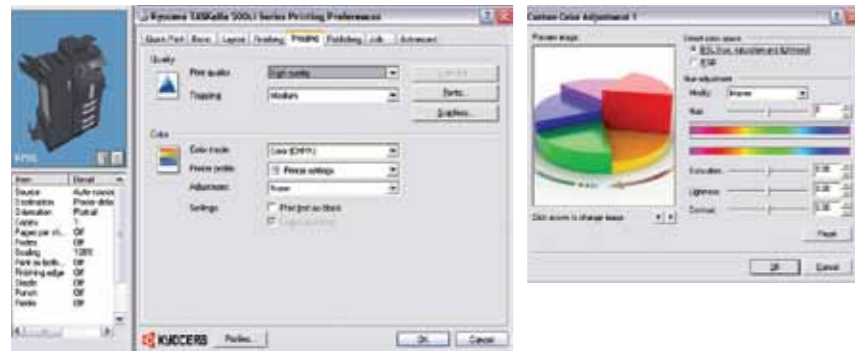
Kyocera TASKalfa 500ci Series Printing Preferences

Quick Print | Basic | Layout | Finishing | Imaging | Publishing | Job | Advanced

Quality

Print quality: High quality

Trapping: Medium

Fonts...

Graphics...

Color

Color mode: Color (CMYK)

Printer profile: Printer settings

Adjustment: None

Settings: Print text as black

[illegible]

Item | Detail
Source | Auto source
Destination | Printer default
Orientation | Portrait
Copies | 1
Pages per sh... | Off
Duplex | Off
Scaling | 100%
Print as bookl... | Off
Finishing edge | Off
Staple | Off
Punch | Off
Fold | Off

KYOCERA

Profiles...

OK

Cancel

Custom Color Adjustment 1

Preview image

Color space

HSL (hue, saturation and lightness)

RGB

Hue adjustment

Modify: Master

Hue

Saturation

Lightness

Contrast

Click arrows to change image

Reset

OK

Cancel